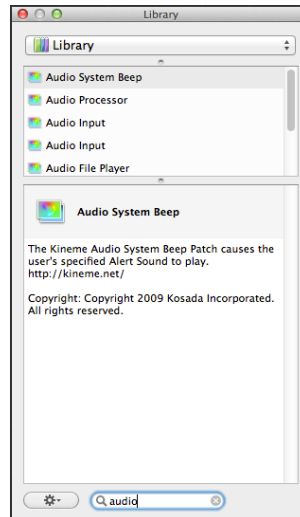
Library

Library

Audio System Beep
Audio Processor
Audio Input
Audio Input
Audio File Player

Audio System Beep

The Kineme Audio System Beep Patch causes the user's specified Alert Sound to play. http://kineme.net/

Copyright: Copyright 2009 Kosada Incorporated. All rights reserved.

audio